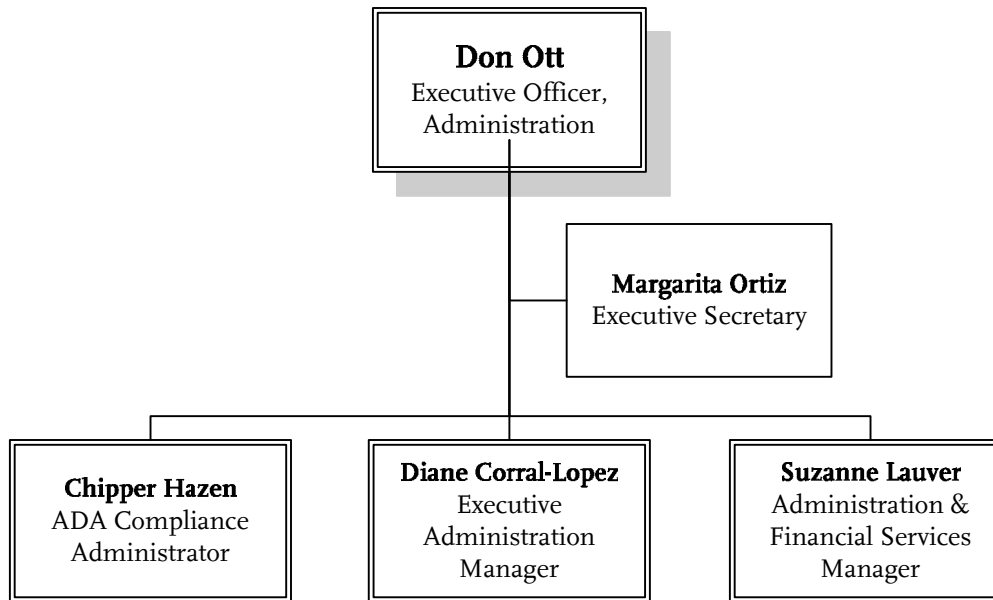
Don Ott
Executive Officer, Administration

Margarita Ortiz
Executive Secretary

Chipper Hazen
ADA Compliance Administrator

Diane Corral-Lopez
Executive Administration Manager

Suzanne Lauver
Administration & Financial Services Manager